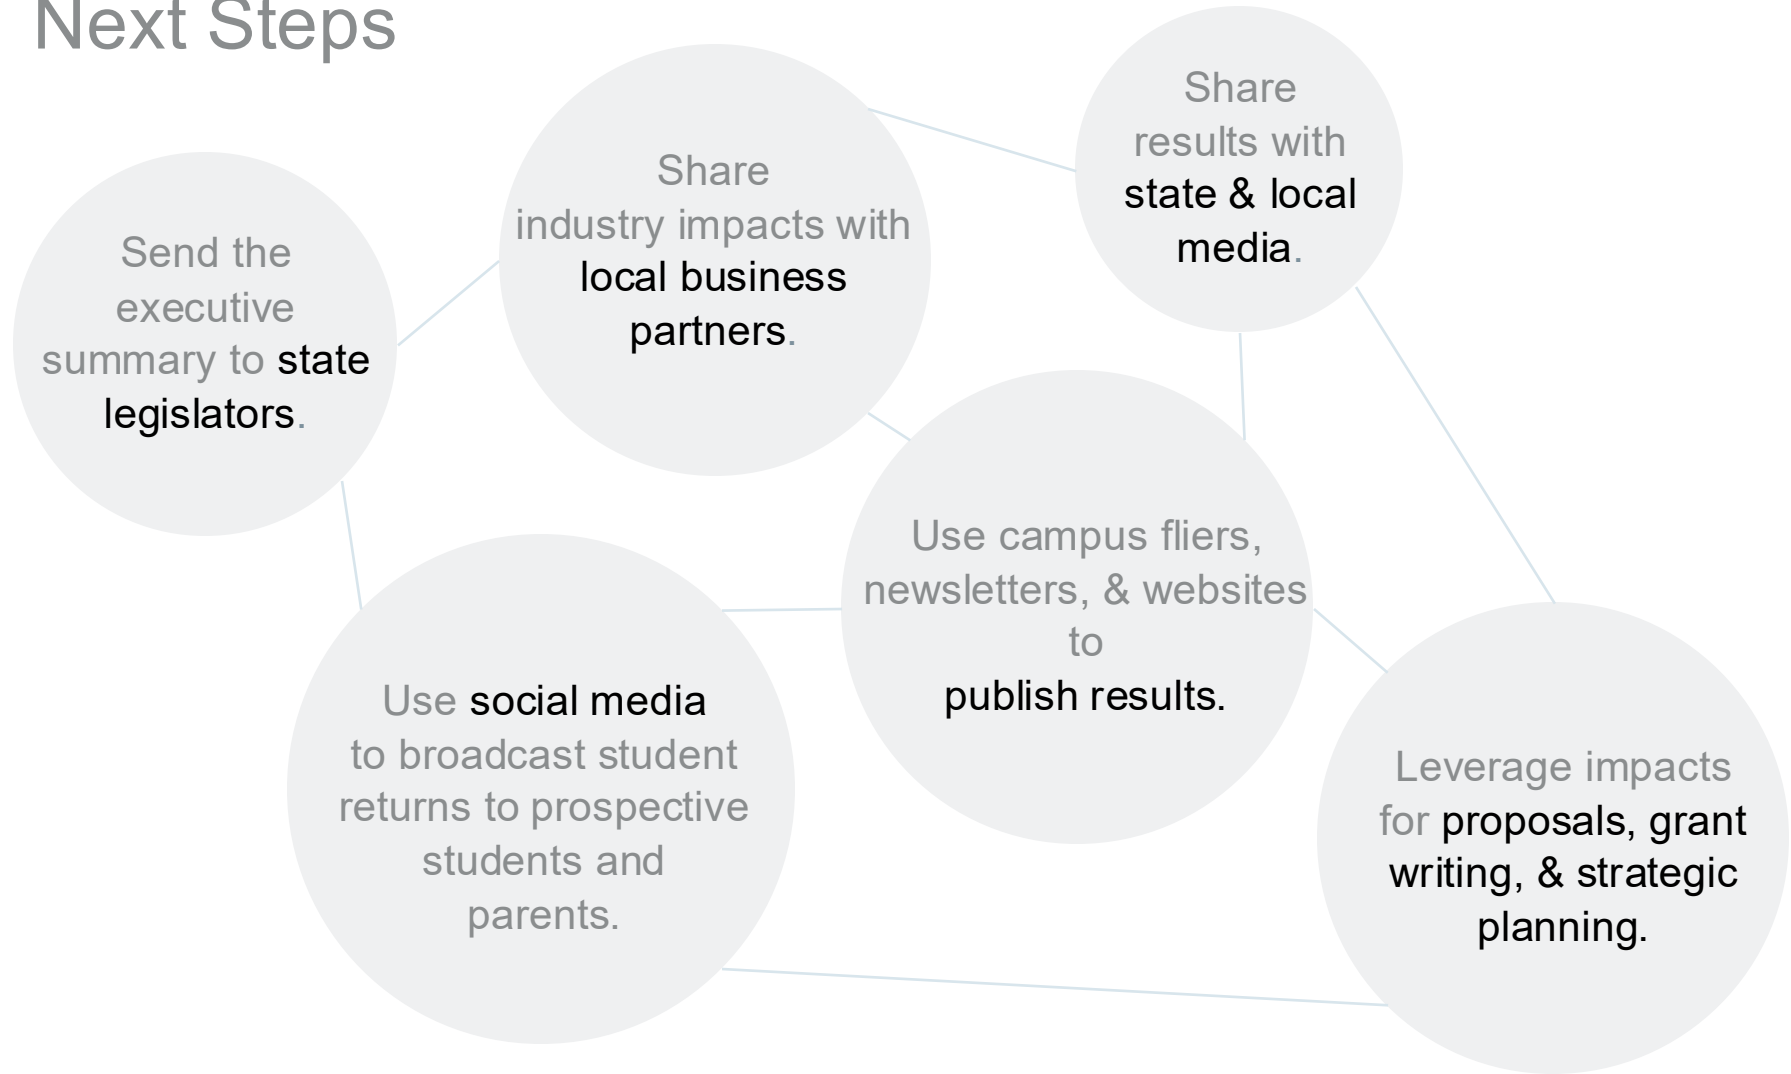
Next Steps

Send the executive summary to state legislators.

Share industry impacts with local business partners.

Share results with state & local media.

Use campus fliers, newsletters, & websites to publish results.

Use social media to broadcast student returns to prospective students and parents.

Leverage impacts for proposals, grant writing, & strategic planning.